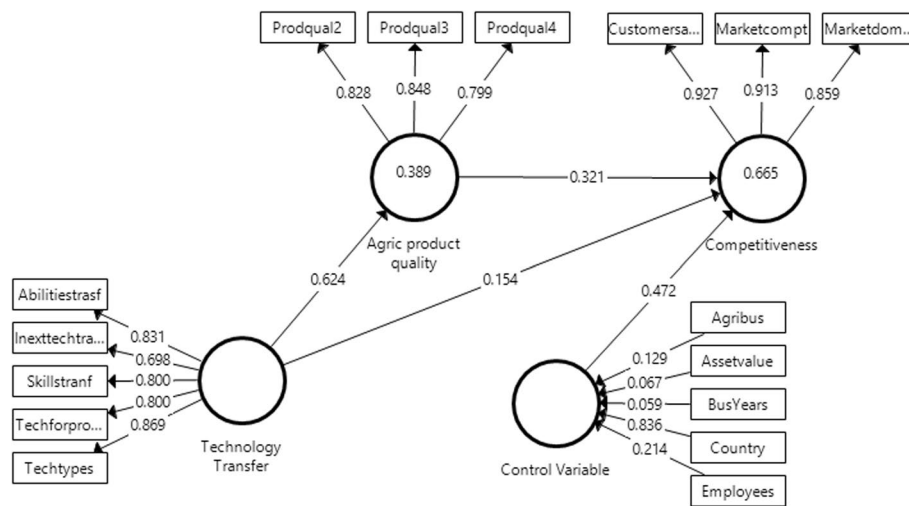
Prodqual2
Prodqual3
Prodqual4
0.828
0.848
0.799
0.389
Agric product quality

Customersa...
Marketcompt
Marketdom...
0.927
0.913
0.859
0.665
Competitiveness

0.321
0.624
0.154
0.472

Abilitiestrasf
Inexttechtra...
Skillstranf
Techforpro...
Techtypes
0.831
0.698
0.800
0.800
0.869
Technology Transfer

Agribus
Assetvalue
BusYears
Country
Employees
0.129
0.067
0.059
0.836
0.214
Control Variable